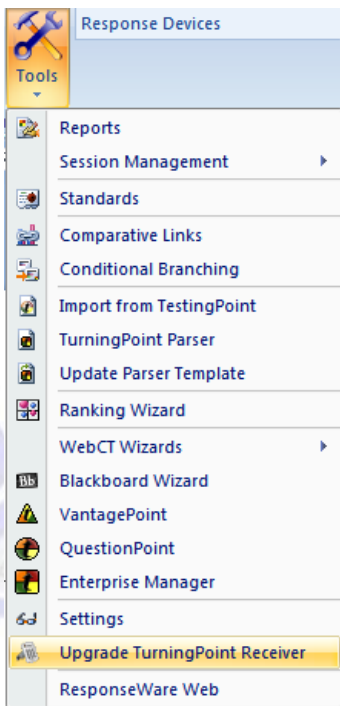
Tools

Response Devices

Reports
Session Management
Standards
Comparative Links
Conditional Branching
Import from TestingPoint
TurningPoint Parser
Update Parser Template
Ranking Wizard
WebCT Wizards
Bb
Blackboard Wizard
VantagePoint
QuestionPoint
Enterprise Manager
Settings
Upgrade TurningPoint Receiver
ResponseWare Web